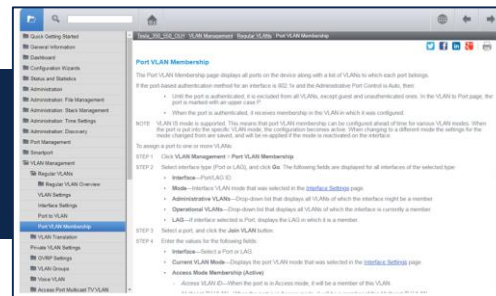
Quick Getting Started
General Information
Dashboard
Configuration Wizards
Status and Statistics
Administration
Administration: File Management
Administration: Stack Management
Administration: Time Settings
Administration: Discovery
Port Management
Smartport
VLAN Management
Regular VLANs
Regular VLAN Overview
VLAN Settings
Interface Settings
Port to VLAN
Port VLAN Membership
VLAN Translation
Private VLAN Settings
GVRP Settings
VLAN Groups
Voice VLAN
Access Port Multicast TV VLAN

Tesla_350_550_OLH VLAN Management Regular VLANs Port VLAN Membership

Port VLAN Membership

The Port VLAN Membership page displays all ports on the device along with a list of VLANs to which each port belongs.

If the port-based authentication method for an interface is 802.1x and the Administrative Port Control is Auto, then:

• Until the port is authenticated, it is excluded from all VLANs, except guest and unauthenticated ones. In the VLAN to Port page, the port is marked with an upper case P.

• When the port is authenticated, it receives membership in the VLAN in which it was configured.

NOTE VLAN IS mode is supported. This means that port VLAN membership can be configured ahead of time for various VLAN modes. When the port is put into the specific VLAN mode, the configuration becomes active. When changing to a different mode the settings for the mode changed from are saved, and will be re-applied if the mode is reactivated on the interface.

To assign a port to one or more VLANs:

STEP 1 Click VLAN Management > Port VLAN Membership.

STEP 2 Select interface type (Port or LAG), and click Go. The following fields are displayed for all interfaces of the selected type:

• Interface—Port/LAG ID.

• Mode—Interface VLAN mode that was selected in the Interface Settings page.

• Administrative VLANs—Drop-down list that displays all VLANs of which the interface might be a member.

• Operational VLANs—Drop-down list that displays all VLANs of which the interface is currently a member.

• LAG—If interface selected is Port, displays the LAG in which it is a member.

STEP 3 Select a port, and click the Join VLAN button.

STEP 4 Enter the values for the following fields:

• Interface—Select a Port or LAG.

• Current VLAN Mode—Displays the port VLAN mode that was selected in the Interface Settings page.

• Access Mode Membership (Active)

- Access VLAN ID—When the port is in Access mode, it will be a member of this VLAN.

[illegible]